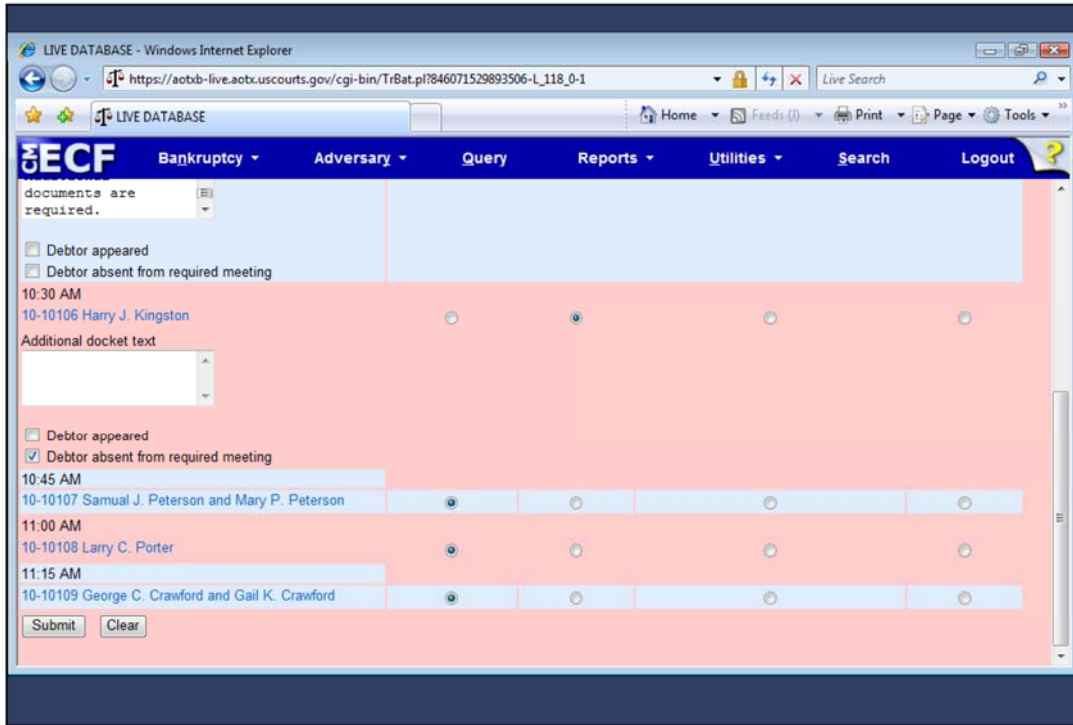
LIVE DATABASE - Windows Internet Explorer

https://aotxb-live.aotx.uscourts.gov/cgi-bin/TrBat.pl?846071529893506-L_118_0-1

Live Search

LIVE DATABASE

Home Feeds (J) Print Page Tools

CM ECF Bankruptcy Adversary Query Reports Utilities Search Logout ?

documents are required.

Debtor appeared

Debtor absent from required meeting

10:30 AM

10-10106 Harry J. Kingston

Additional docket text

Debtor appeared

Debtor absent from required meeting

10:45 AM

10-10107 Samual J. Peterson and Mary P. Peterson

11:00 AM

10-10108 Larry C. Porter

11:15 AM

10-10109 George C. Crawford and Gail K. Crawford

Submit Clear